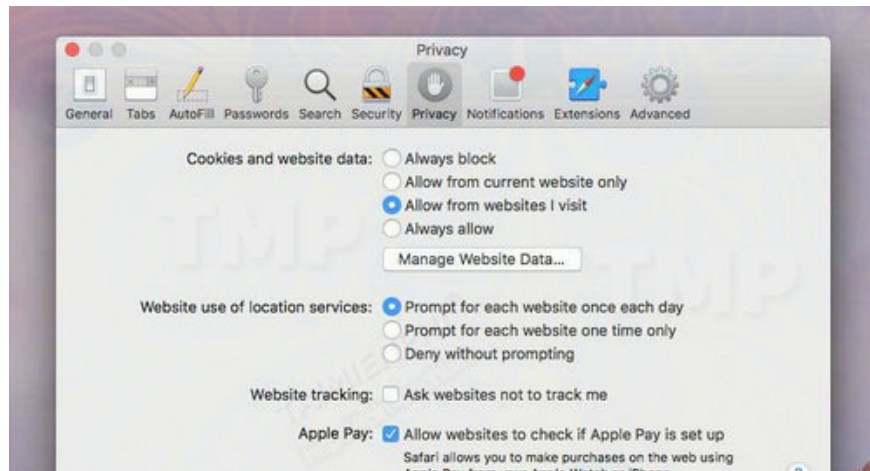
Privacy

General Tabs AutoFill Passwords Search Security Privacy Notifications Extensions Advanced

Cookies and website data: Always block
Allow from current website only
Allow from websites I visit
Always allow

Manage Website Data...

Website use of location services: Prompt for each website once each day
Prompt for each website one time only
Deny without prompting

Website tracking: Ask websites not to track me

Apple Pay: Allow websites to check if Apple Pay is set up
Safari allows you to make purchases on the web using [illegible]

TMP